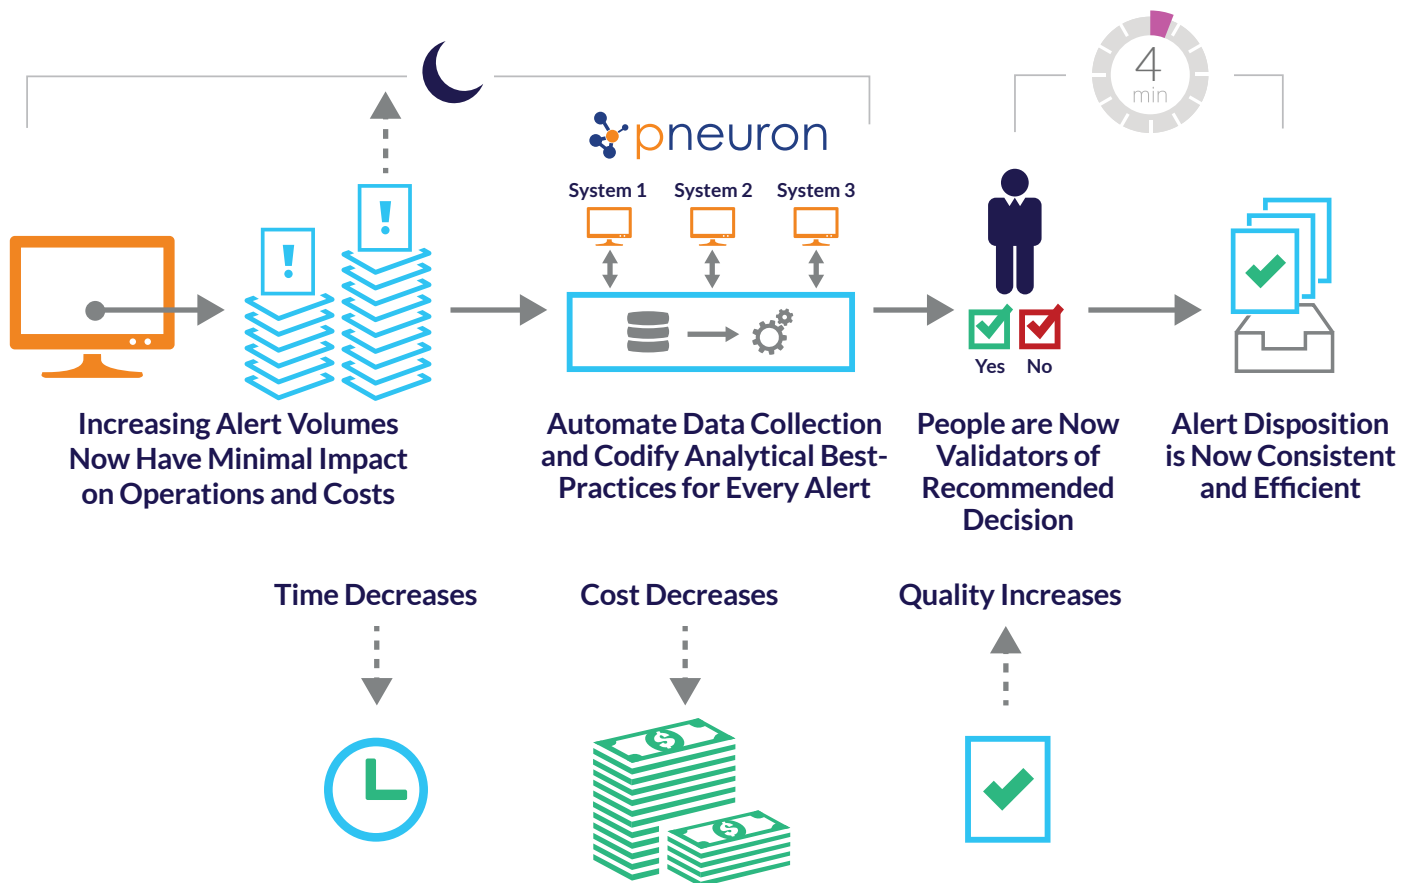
4
min

pneuron

System 1 System 2 System 3

!

!

Yes No

Increasing Alert Volumes Now Have Minimal Impact on Operations and Costs

Automate Data Collection and Codify Analytical Best-Practices for Every Alert

People are Now Validators of Recommended Decision

Alert Disposition is Now Consistent and Efficient

Time Decreases

Cost Decreases

Quality Increases